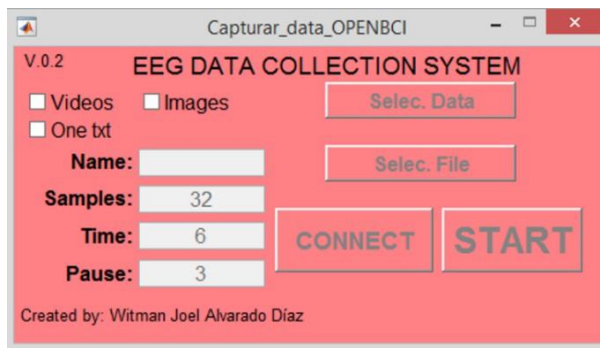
Capturar_data_OPENBCI

V.0.2

EEG DATA COLLECTION SYSTEM

Videos Images

One txt

Selec. Data

Name:

Selec. File

Samples: 32

Time: 6

CONNECT

START

Pause: 3

Created by: Witman Joel Alvarado Díaz